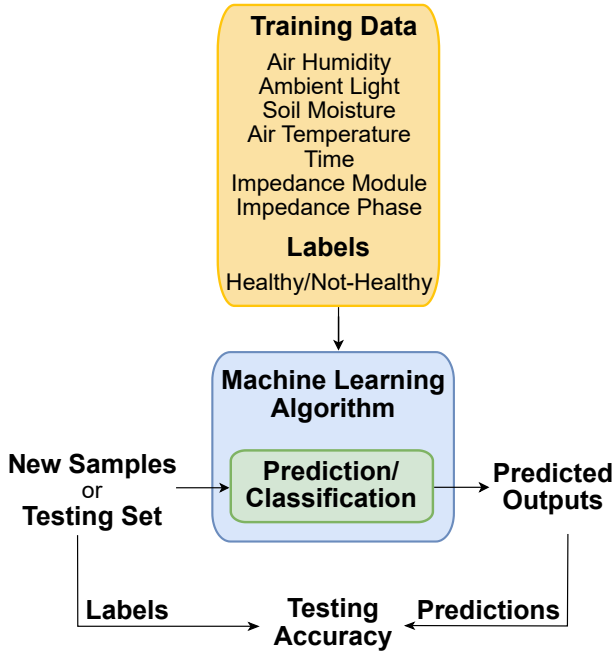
Training Data
Air Humidity
Ambient Light
Soil Moisture
Air Temperature
Time
Impedance Module
Impedance Phase

Labels
Healthy/Not-Healthy

Machine Learning Algorithm

New Samples or Testing Set

Prediction/ Classification

Predicted Outputs

Labels

Testing Accuracy

Predictions